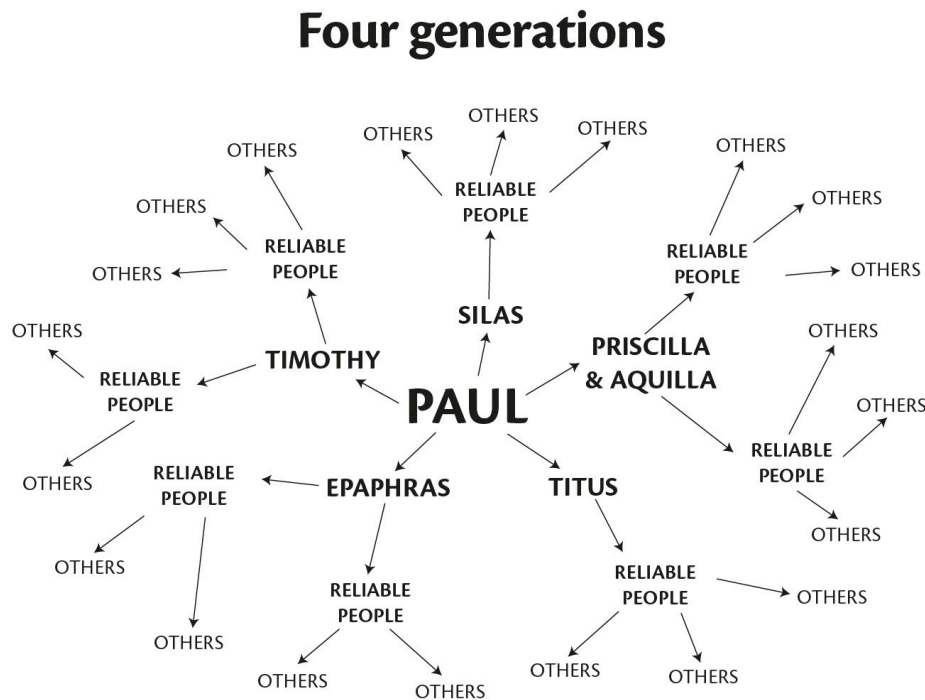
Four generations

OTHERS
OTHERS
OTHERS
OTHERS
RELIABLE PEOPLE
OTHERS
OTHERS
RELIABLE PEOPLE
OTHERS
OTHERS
RELIABLE PEOPLE
OTHERS
SILAS
OTHERS
PRISCILLA & AQUILLA
TIMOTHY
OTHERS
RELIABLE PEOPLE
PAUL
OTHERS
RELIABLE PEOPLE
OTHERS
RELIABLE PEOPLE
EPAPHRAS
TITUS
OTHERS
OTHERS
OTHERS
RELIABLE PEOPLE
RELIABLE PEOPLE
OTHERS
OTHERS
OTHERS
OTHERS
OTHERS